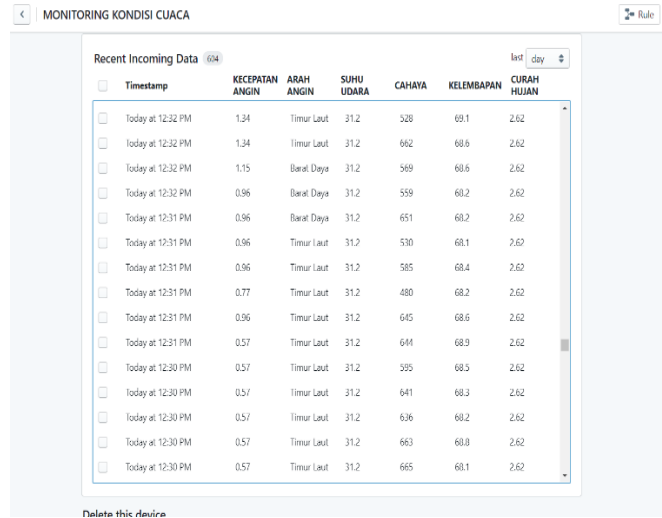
< MONITORING KONDISI CUACA

Rule

Recent Incoming Data 634

last day

| Timestamp | KECEPATAN ANGIN | ARAH ANGIN | SUHU UDARA | CAHAYA | KELEMBAPAN | CURAH HUJAN |
|---|---|---|---|---|---|---|
| Today at 12:32 PM | 1.34 | Timur Laut | 31.2 | 528 | 69.1 | 2.62 |
| Today at 12:32 PM | 1.34 | Timur Laut | 31.2 | 662 | 68.6 | 2.62 |
| Today at 12:32 PM | 1.15 | Barat Daya | 31.2 | 569 | 68.6 | 2.62 |
| Today at 12:32 PM | 0.96 | Barat Daya | 31.2 | 559 | 68.2 | 2.62 |
| Today at 12:31 PM | 0.96 | Barat Daya | 31.2 | 651 | 68.2 | 2.62 |
| Today at 12:31 PM | 0.96 | Timur Laut | 31.2 | 530 | 68.1 | 2.62 |
| Today at 12:31 PM | 0.96 | Timur Laut | 31.2 | 585 | 68.4 | 2.62 |
| Today at 12:31 PM | 0.77 | Timur Laut | 31.2 | 480 | 68.2 | 2.62 |
| Today at 12:31 PM | 0.96 | Timur Laut | 31.2 | 645 | 68.6 | 2.62 |
| Today at 12:31 PM | 0.57 | Timur Laut | 31.2 | 644 | 68.9 | 2.62 |
| Today at 12:30 PM | 0.57 | Timur Laut | 31.2 | 595 | 68.5 | 2.62 |
| Today at 12:30 PM | 0.57 | Timur Laut | 31.2 | 641 | 68.3 | 2.62 |
| Today at 12:30 PM | 0.57 | Timur Laut | 31.2 | 636 | 68.2 | 2.62 |
| Today at 12:30 PM | 0.57 | Timur Laut | 31.2 | 663 | 68.8 | 2.62 |
| Today at 12:30 PM | 0.57 | Timur Laut | 31.2 | 665 | 68.1 | 2.62 |

Delete this device